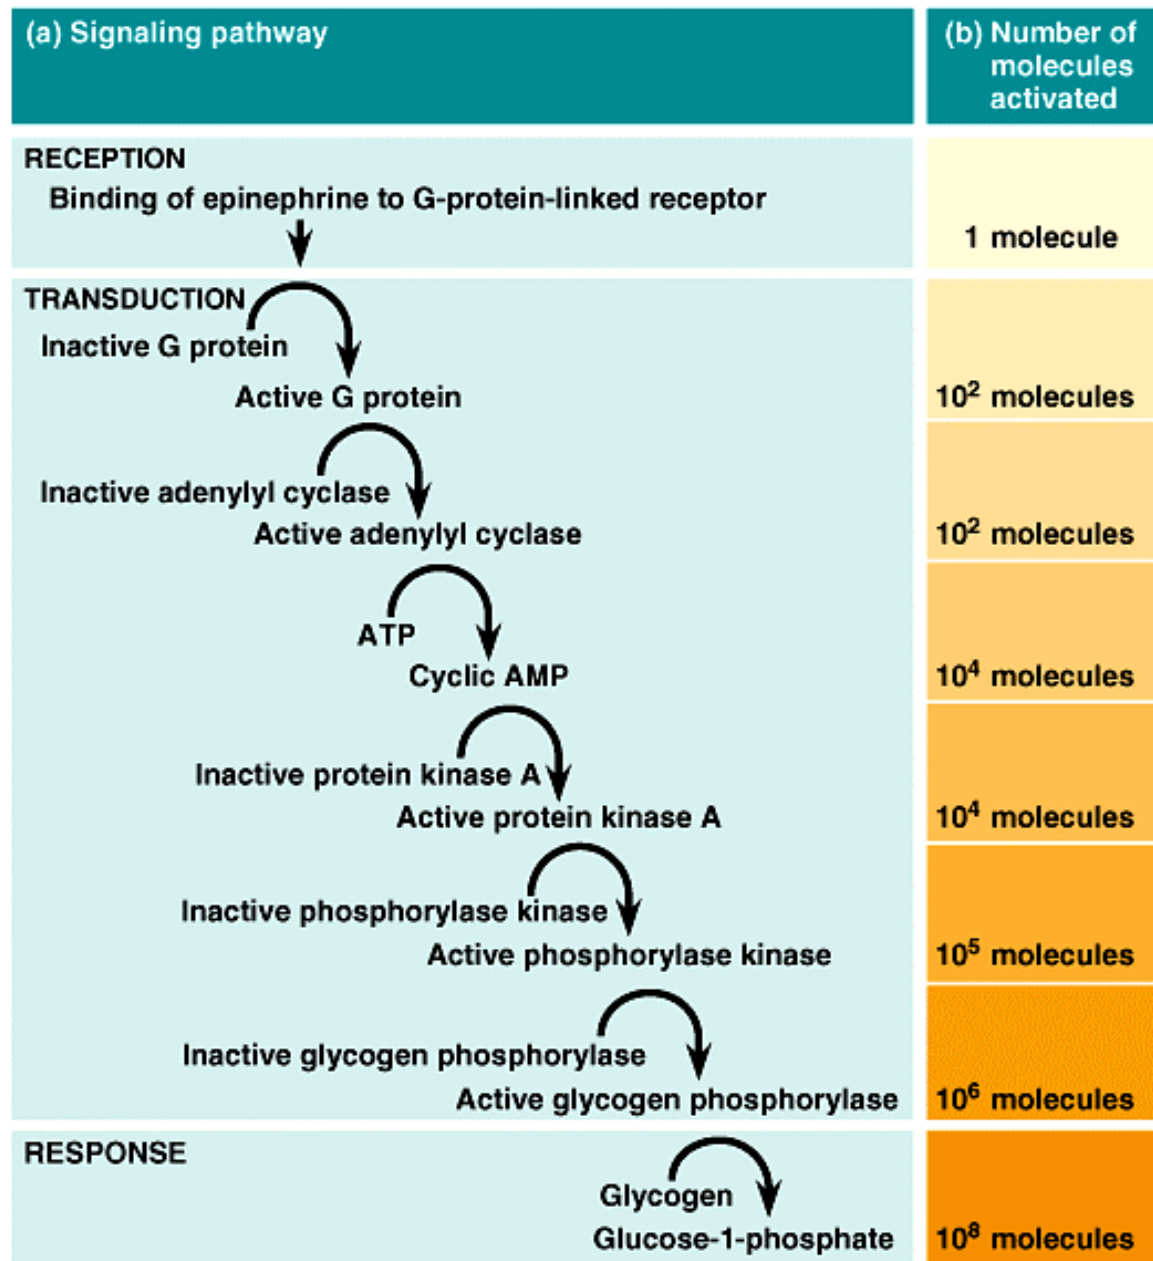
| (a) Signaling pathway | (b) Number of molecules activated |
|---|---|
| RECEPTION<br>Binding of epinephrine to G-protein-linked receptor | 1 molecule |
| TRANSDUCTION<br>Inactive G protein<br>Active G protein | $10^2$ molecules |
| Inactive adenylyl cyclase<br>Active adenylyl cyclase | $10^2$ molecules |
| ATP<br>Cyclic AMP | $10^4$ molecules |
| Inactive protein kinase A<br>Active protein kinase A | $10^4$ molecules |
| Inactive phosphorylase kinase<br>Active phosphorylase kinase | $10^5$ molecules |
| Inactive glycogen phosphorylase<br>Active glycogen phosphorylase | $10^6$ molecules |
| RESPONSE<br>Glycogen<br>Glucose-1-phosphate | $10^8$ molecules |